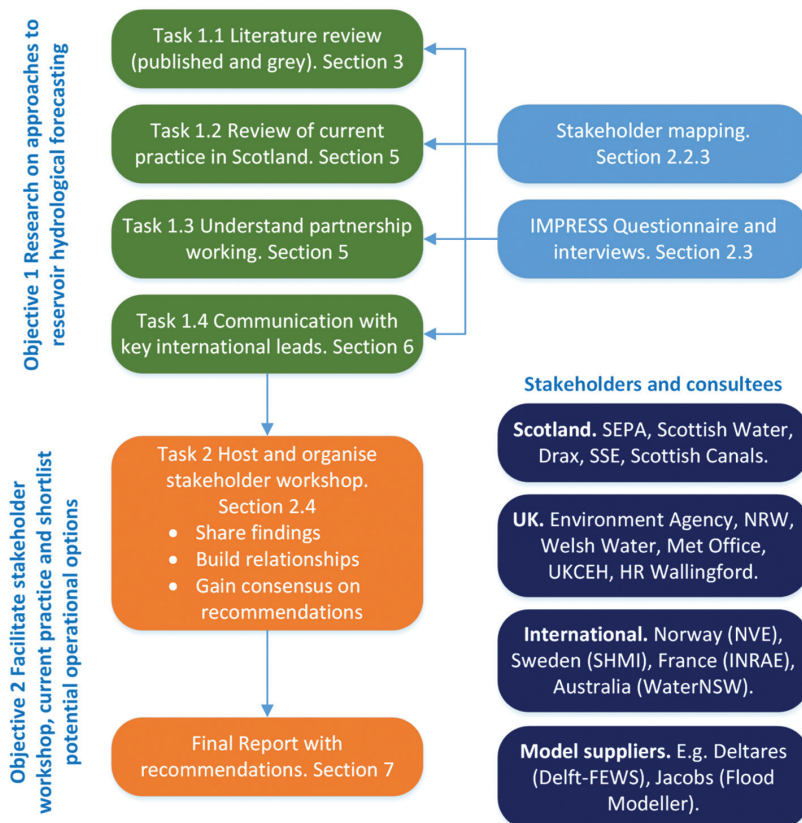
Objective 1 Research on approaches to reservoir hydrological forecasting

Task 1.1 Literature review (published and grey). Section 3

Task 1.2 Review of current practice in Scotland. Section 5

Task 1.3 Understand partnership working. Section 5

Task 1.4 Communication with key international leads. Section 6

Stakeholder mapping. Section 2.2.3

IMPRESS Questionnaire and interviews. Section 2.3

Objective 2 Facilitate stakeholder workshop, current practice and shortlist potential operational options

Task 2 Host and organise stakeholder workshop. Section 2.4
• Share findings
• Build relationships
• Gain consensus on recommendations

Final Report with recommendations. Section 7

Stakeholders and consultees

Scotland. SEPA, Scottish Water, Drax, SSE, Scottish Canals.

UK. Environment Agency, NRW, Welsh Water, Met Office, UKCEH, HR Wallingford.

International. Norway (NVE), Sweden (SHMI), France (INRAE), Australia (WaterNSW).

Model suppliers. E.g. Deltares (Delft-FEWS), Jacobs (Flood Modeller).